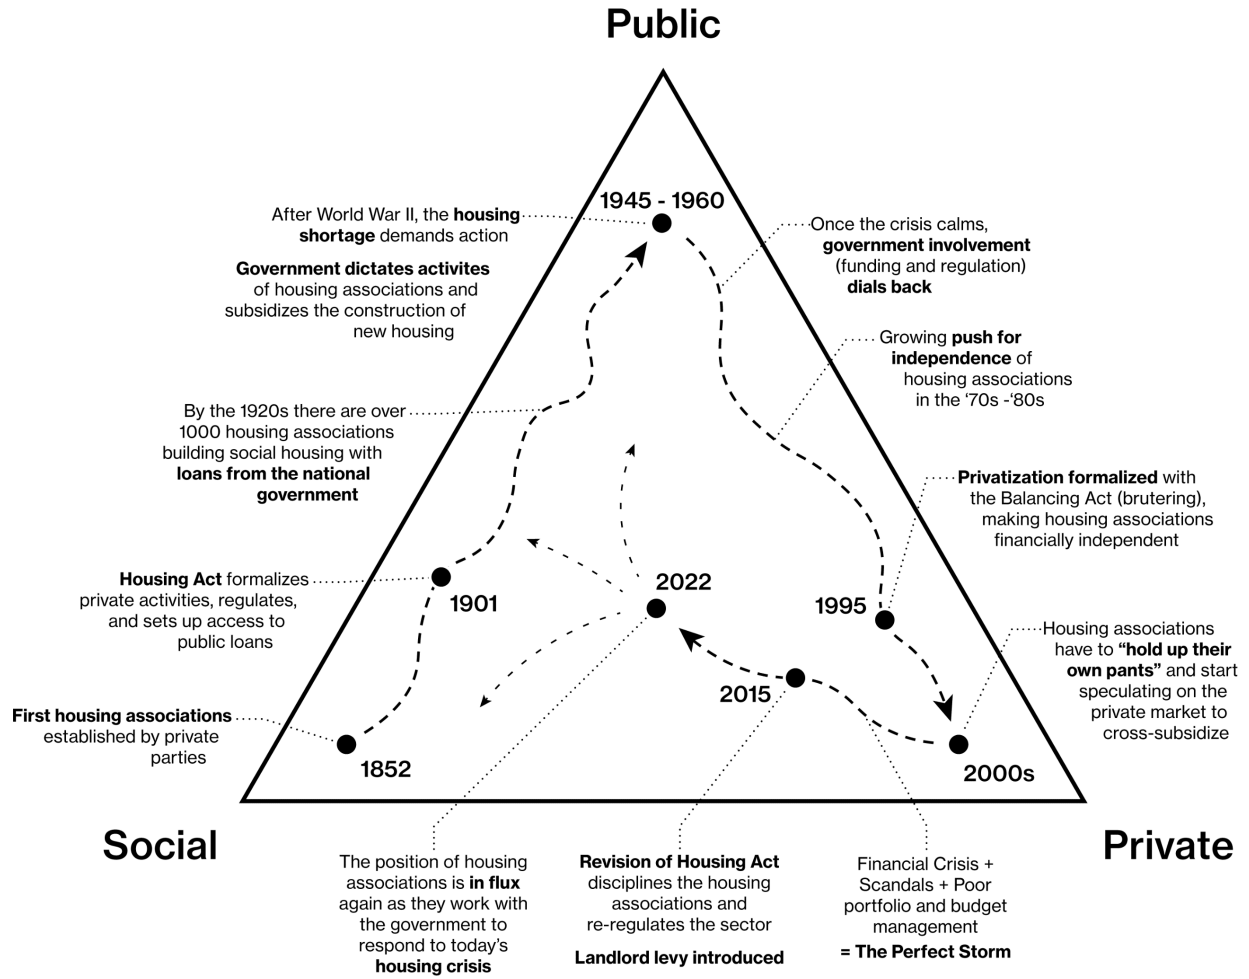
Public

1945 - 1960

After World War II, the housing shortage demands action

Government dictates activites of housing associations and subsidizes the construction of new housing

Once the crisis calms, government involvement (funding and regulation) dials back

Growing push for independence of housing associations in the '70s -'80s

By the 1920s there are over 1000 housing associations building social housing with loans from the national government

Privatization formalized with the Balancing Act (brutering), making housing associations financially independent

Housing Act formalizes private activities, regulates, and sets up access to public loans

1901

2022

1995

Housing associations have to "hold up their own pants" and start speculating on the private market to cross-subsidize

2015

First housing associations established by private parties

1852

2000s

Social

Private

The position of housing associations is in flux again as they work with the government to respond to today's housing crisis

Revision of Housing Act disciplines the housing associations and re-regulates the sector

Landlord levy introduced

Financial Crisis + Scandals + Poor portfolio and budget management
= The Perfect Storm